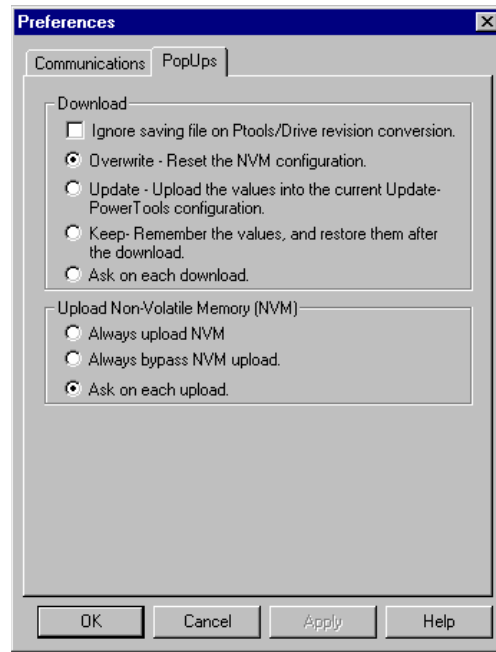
Preferences

Communications PopUps

Download

Ignore saving file on Ptools/Drive revision conversion.

Overwrite - Reset the NVM configuration.

Update - Upload the values into the current Update-PowerTools configuration.

Keep- Remember the values, and restore them after the download.

Ask on each download.

Upload Non-Volatile Memory (NVM)

Always upload NVM

Always bypass NVM upload.

Ask on each upload.

OK Cancel Apply Help